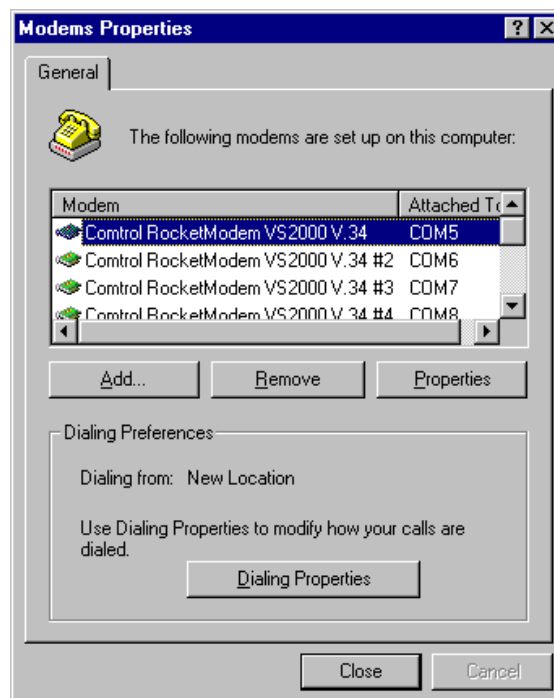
Modems Properties

General

The following modems are set up on this computer:

| Modem | Attached T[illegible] |
|---|---|
| Comtrol RocketModem VS2000 V.34 | COM5 |
| Comtrol RocketModem VS2000 V.34 #2 | COM6 |
| Comtrol RocketModem VS2000 V.34 #3 | COM7 |
| Comtrol RocketModem VS2000 V.34 #4 | COM8 |

Add...
Remove
Properties

Dialing Preferences

Dialing from: New Location

Use Dialing Properties to modify how your calls are dialed.

Dialing Properties

Close
Cancel